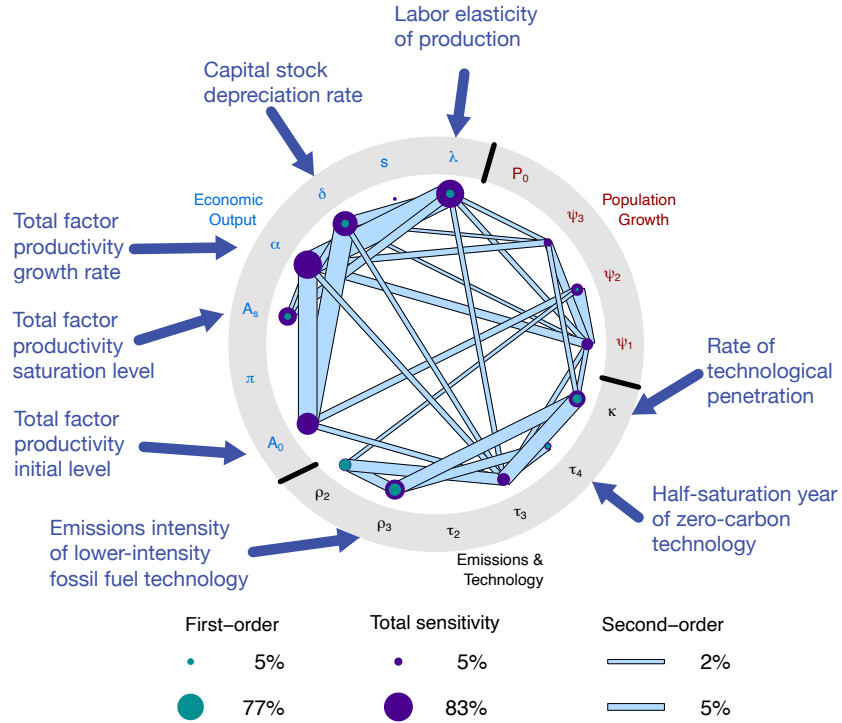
Labor elasticity of production

Capital stock depreciation rate

Total factor productivity growth rate

Total factor productivity saturation level

Total factor productivity initial level

Emissions intensity of lower-intensity fossil fuel technology

Rate of technological penetration

Half-saturation year of zero-carbon technology

Economic Output

Population Growth

Emissions & Technology

s

λ

$P_0$

$\psi_3$

$\psi_2$

$\psi_1$

κ

$\tau_4$

$\tau_3$

$\tau_2$

$\rho_3$

$\rho_2$

$A_0$

π

$A_s$

α

δ

First–order

5%

77%

Total sensitivity

5%

83%

Second–order

2%

5%